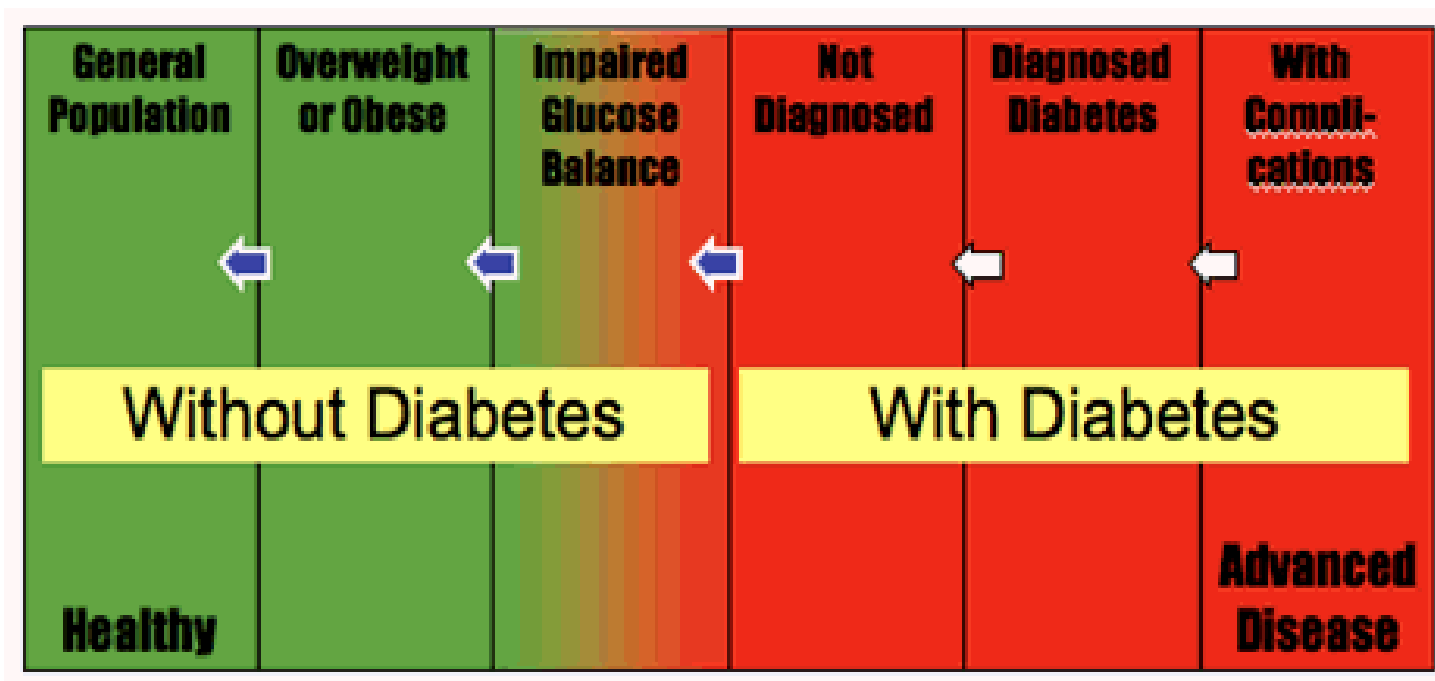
| General Population | Overweight or Obese | Impaired Glucose Balance | Not Diagnosed | Diagnosed Diabetes | With Complications |
|---|---|---|---|---|---|

Without Diabetes

With Diabetes

Healthy

Advanced Disease